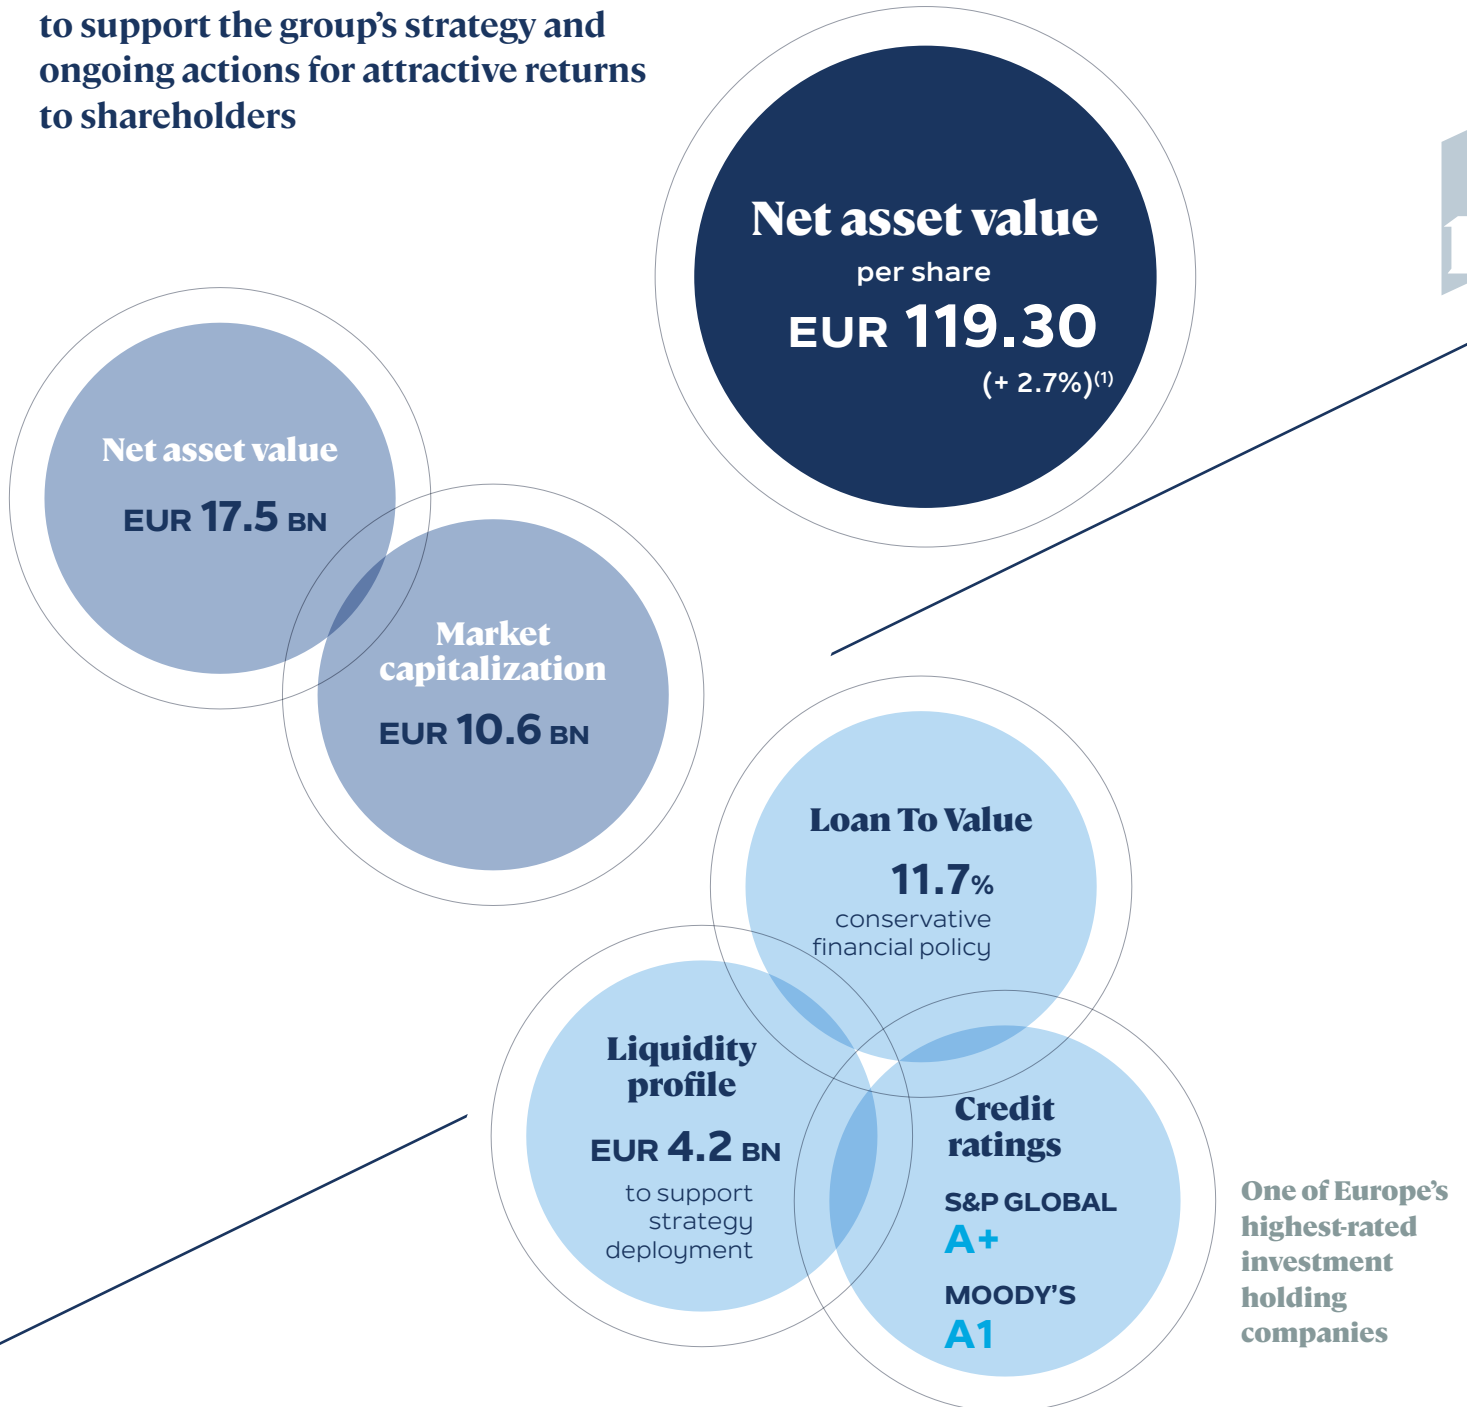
to support the group's strategy and ongoing actions for attractive returns to shareholders

Net asset value
per share
EUR 119.30
(+ 2.7%)$^{(1)}$

Net asset value
EUR 17.5 BN

Market capitalization
EUR 10.6 BN

Loan To Value
11.7%
conservative financial policy

Liquidity profile
EUR 4.2 BN
to support strategy deployment

Credit ratings
S&P GLOBAL
A+
MOODY'S
A1

One of Europe's highest-rated investment holding companies